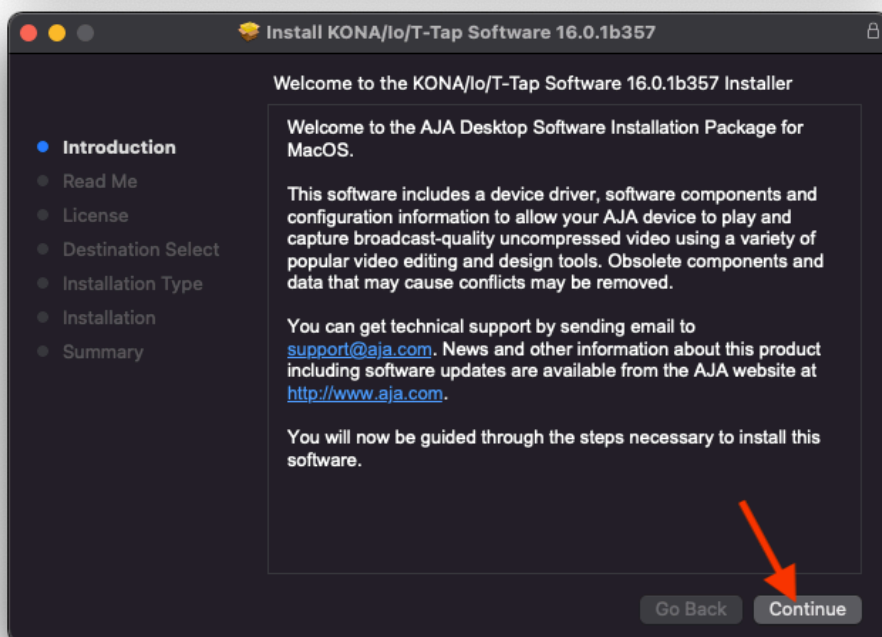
Install KONA/Io/T-Tap Software 16.0.1b357

Welcome to the KONA/Io/T-Tap Software 16.0.1b357 Installer

Introduction
Read Me
License
Destination Select
Installation Type
Installation
Summary

Welcome to the AJA Desktop Software Installation Package for MacOS.

This software includes a device driver, software components and configuration information to allow your AJA device to play and capture broadcast-quality uncompressed video using a variety of popular video editing and design tools. Obsolete components and data that may cause conflicts may be removed.

You can get technical support by sending email to support@aja.com. News and other information about this product including software updates are available from the AJA website at http://www.aja.com.

You will now be guided through the steps necessary to install this software.

Go Back
Continue